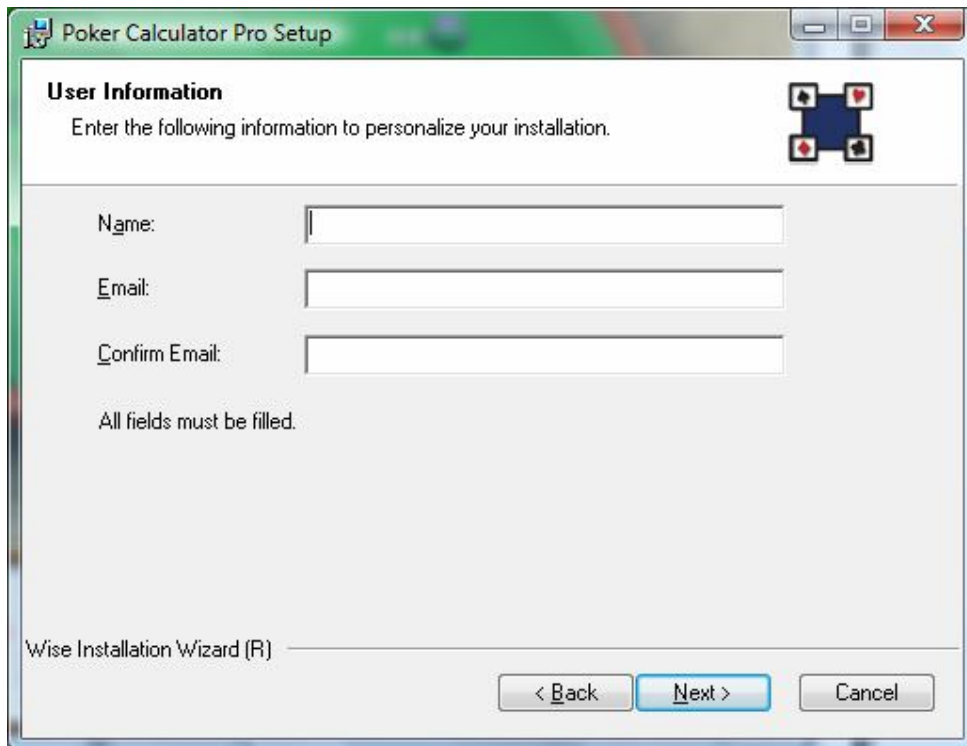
Poker Calculator Pro Setup

User Information
Enter the following information to personalize your installation.

Name:

Email:

Confirm Email:

All fields must be filled.

Wise Installation Wizard (R)

< Back
Next >
Cancel